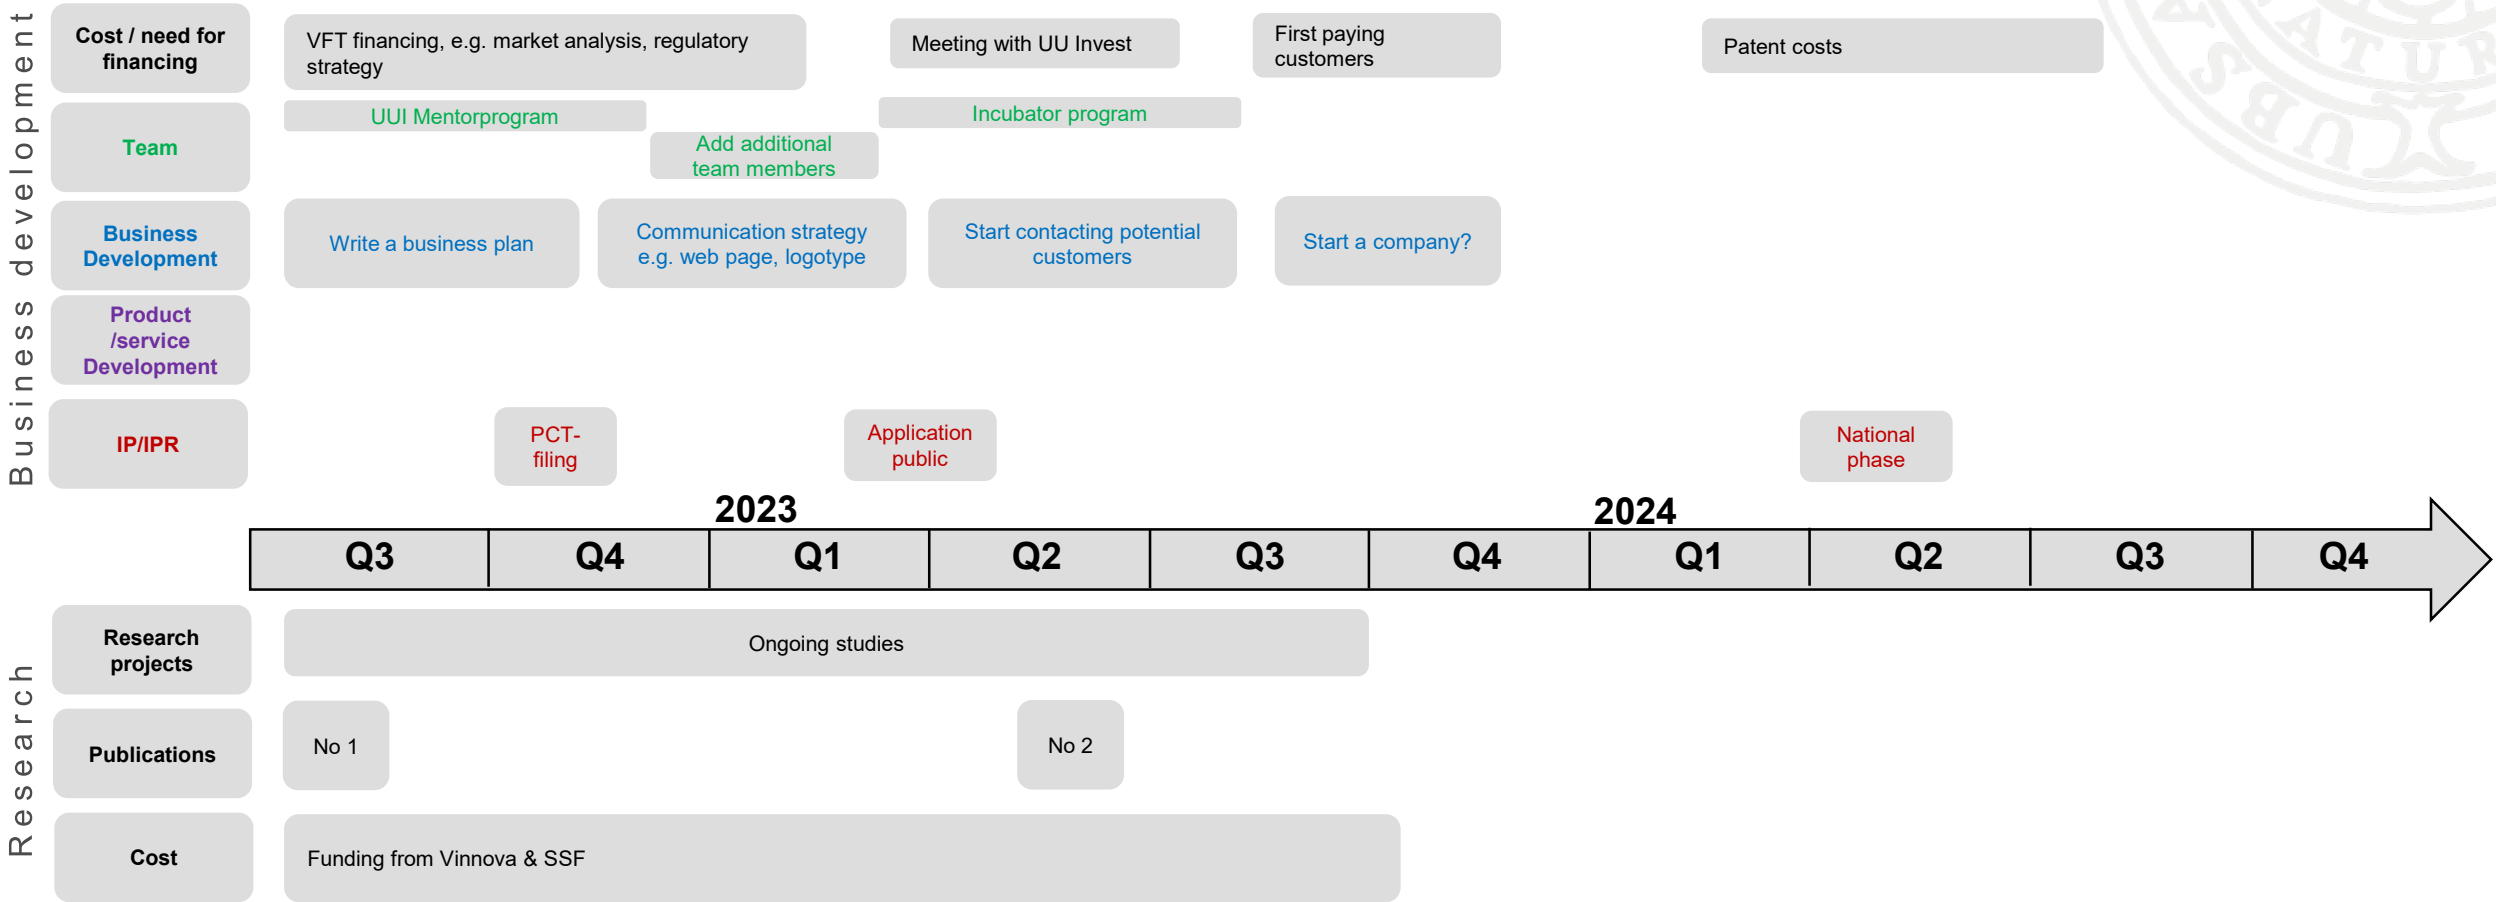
Business development

Cost / need for financing

VFT financing, e.g. market analysis, regulatory strategy

Meeting with UU Invest

First paying customers

Patent costs

Team

UUI Mentorprogram

Add additional team members

Incubator program

Business Development

Write a business plan

Communication strategy e.g. web page, logotype

Start contacting potential customers

Start a company?

Product /service Development

IP/IPR

PCT-filing

Application public

National phase

2023

2024

| Q3 | Q4 | Q1 | Q2 | Q3 | Q4 | Q1 | Q2 | Q3 | Q4 |
|---|---|---|---|---|---|---|---|---|---|

Research

Research projects

Ongoing studies

Publications

No 1

No 2

Cost

Funding from Vinnova & SSF